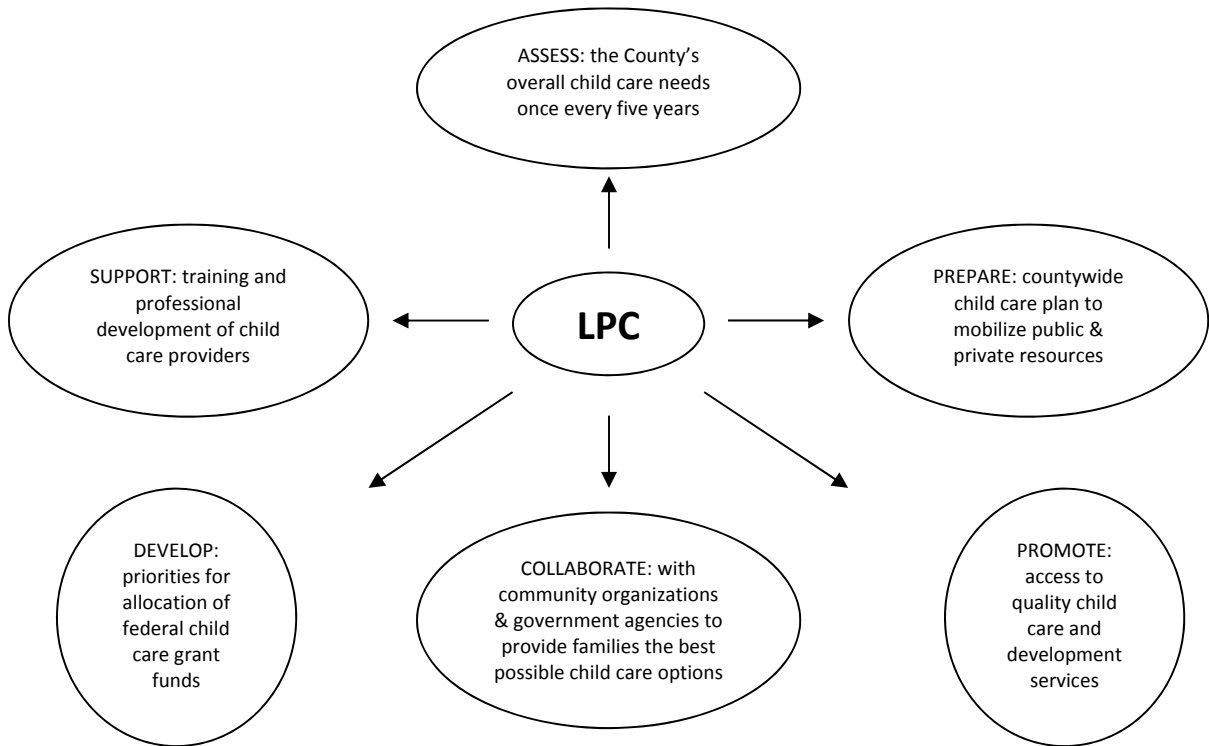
ASSESS: the County's overall child care needs once every five years

SUPPORT: training and professional development of child care providers

LPC

PREPARE: countywide child care plan to mobilize public & private resources

DEVELOP: priorities for allocation of federal child care grant funds

COLLABORATE: with community organizations & government agencies to provide families the best possible child care options

PROMOTE: access to quality child care and development services